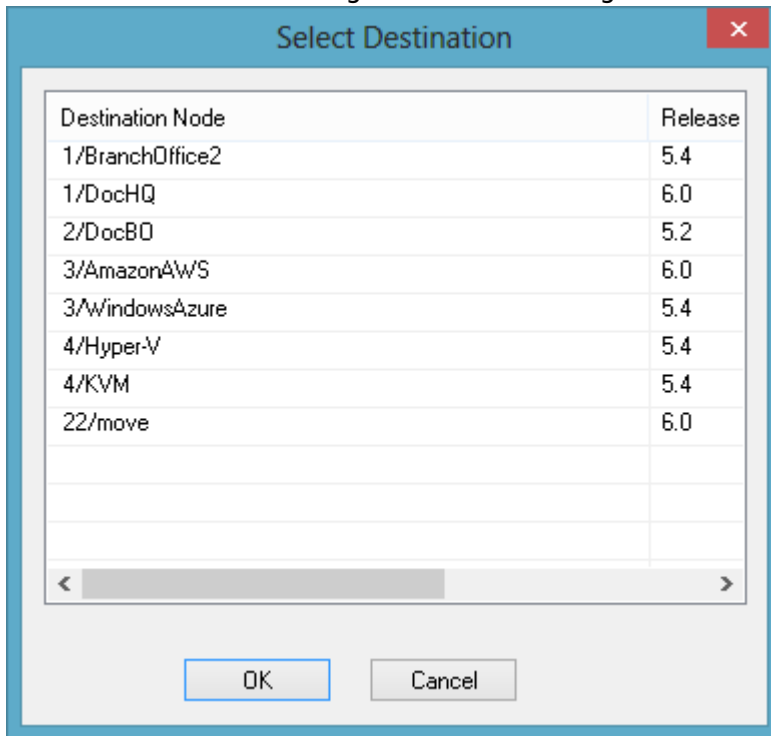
Select Destination

| Destination Node | Release |
|---|---|
| 1/BranchOffice2 | 5.4 |
| 1/DocHQ | 6.0 |
| 2/DocBO | 5.2 |
| 3/AmazonAWS | 6.0 |
| 3/WindowsAzure | 5.4 |
| 4/Hyper-V | 5.4 |
| 4/KVM | 5.4 |
| 22/move | 6.0 |

OK
Cancel